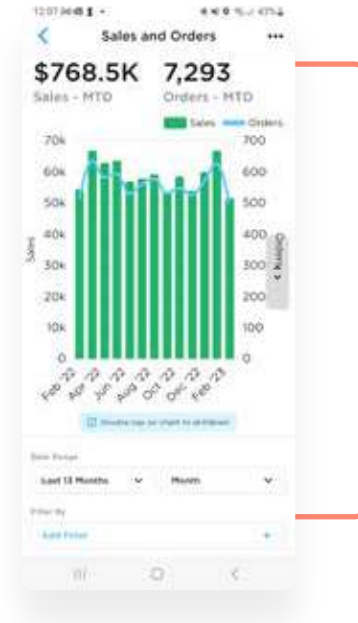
12:07

<

Sales and Orders

•••

$768.5K

Sales - MTD

7,293

Orders - MTD

Sales Orders

70k
60k
50k
40k
30k
20k
10k
0

Sales

700
600
500
400
300
200
100
0

Options

Feb '22
Apr '22
Jun '22
Aug '22
Oct '22
Dec '22
Feb '23

Double tap on chart to drilldown

Date Range

Last 13 Months

Month

Filter By

Add Filter

+